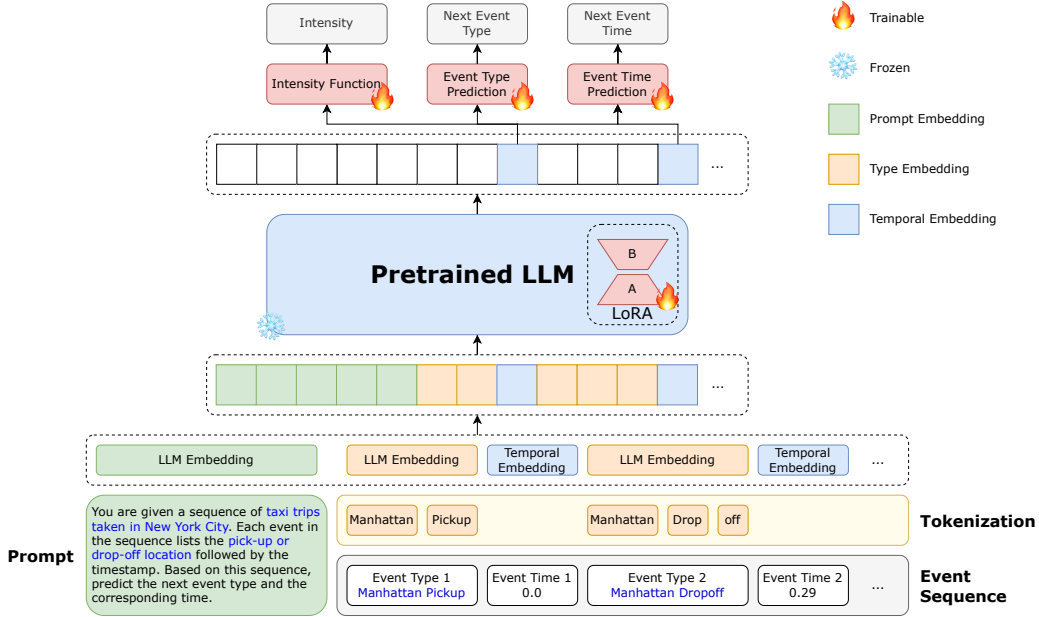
Intensity

Next Event Type

Next Event Time

Intensity Function

Event Type Prediction

Event Time Prediction

Trainable

Frozen

Prompt Embedding

Type Embedding

Temporal Embedding

...

Pretrained LLM

B

A

LoRA

...

LLM Embedding

LLM Embedding

Temporal Embedding

LLM Embedding

Temporal Embedding

...

Prompt

You are given a sequence of taxi trips taken in New York City. Each event in the sequence lists the pick-up or drop-off location followed by the timestamp. Based on this sequence, predict the next event type and the corresponding time.

Manhattan

Pickup

Manhattan

Drop

off

Tokenization

Event Type 1
Manhattan Pickup

Event Time 1
0.0

Event Type 2
Manhattan Dropoff

Event Time 2
0.29

...

Event Sequence